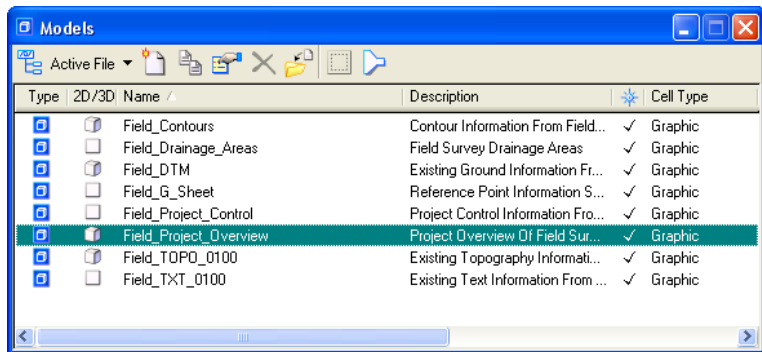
Models

Active File

| Type | 2D/3D | Name | Description | | Cell Type |
|---|---|---|---|---|---|
| | | Field_Contours | Contour Information From Field... | ✓ | Graphic |
| | | Field_Drainage_Areas | Field Survey Drainage Areas | ✓ | Graphic |
| | | Field_DTM | Existing Ground Information Fr... | ✓ | Graphic |
| | | Field_G_Sheet | Reference Point Information S... | ✓ | Graphic |
| | | Field_Project_Control | Project Control Information Fro... | ✓ | Graphic |
| | | Field_Project_Overview | Project Overview Of Field Sur... | ✓ | Graphic |
| | | Field_TOPO_0100 | Existing Topography Informati... | ✓ | Graphic |
| | | Field_TXT_0100 | Existing Text Information From ... | ✓ | Graphic |